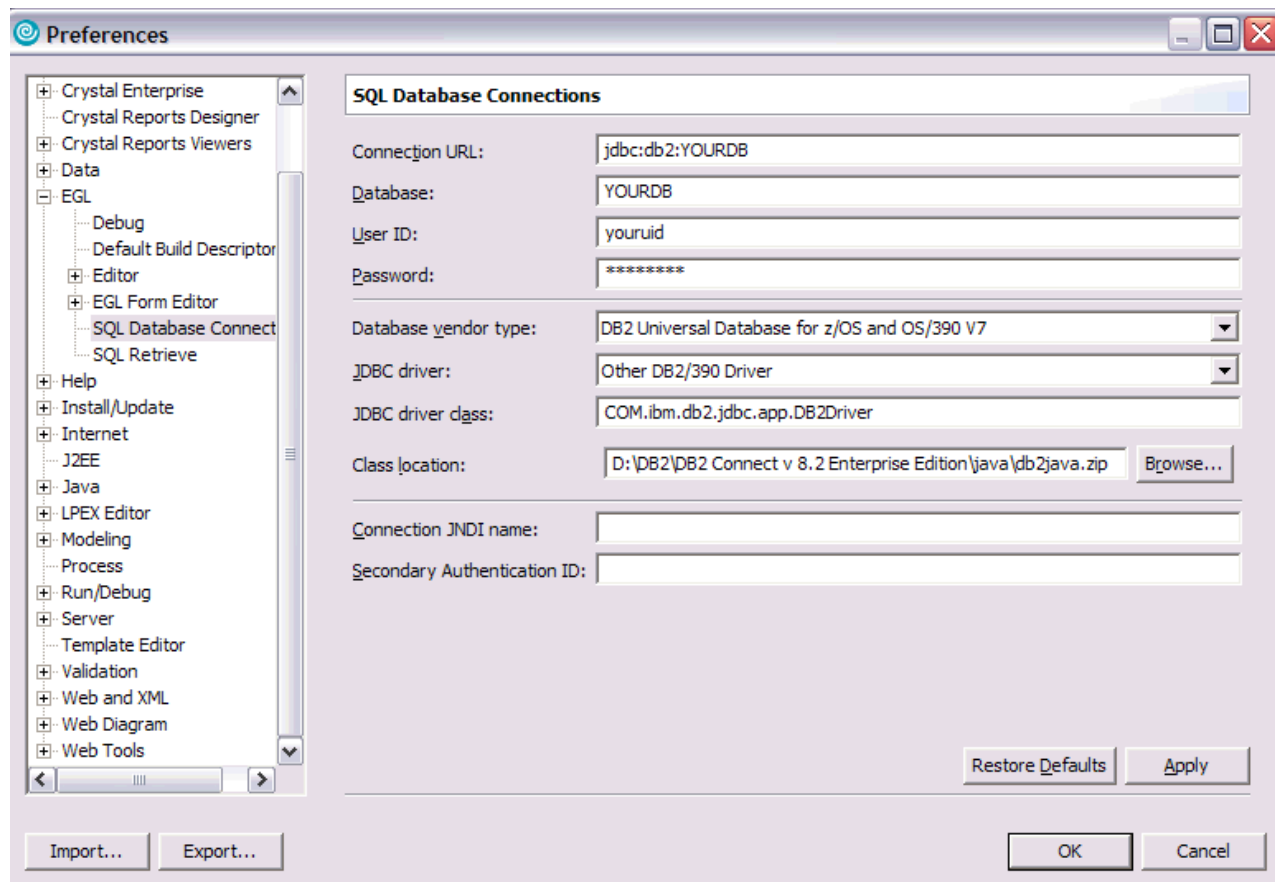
Preferences

Crystal Enterprise
Crystal Reports Designer
Crystal Reports Viewers
Data
EGL
Debug
Default Build Descriptor
Editor
EGL Form Editor
SQL Database Connect
SQL Retrieve
Help
Install/Update
Internet
J2EE
Java
LPEX Editor
Modeling
Process
Run/Debug
Server
Template Editor
Validation
Web and XML
Web Diagram
Web Tools

SQL Database Connections

Connection URL: jdbc:db2:YOURDB
Database: YOURDB
User ID: youruid
Password: ********

Database vendor type: DB2 Universal Database for z/OS and OS/390 V7
JDBC driver: Other DB2/390 Driver
JDBC driver class: COM.ibm.db2.jdbc.app.DB2Driver
Class location: D:\DB2\DB2 Connect v 8.2 Enterprise Edition\java\db2java.zip Browse...

Connection JNDI name:
Secondary Authentication ID:

Restore Defaults Apply

Import... Export... OK Cancel